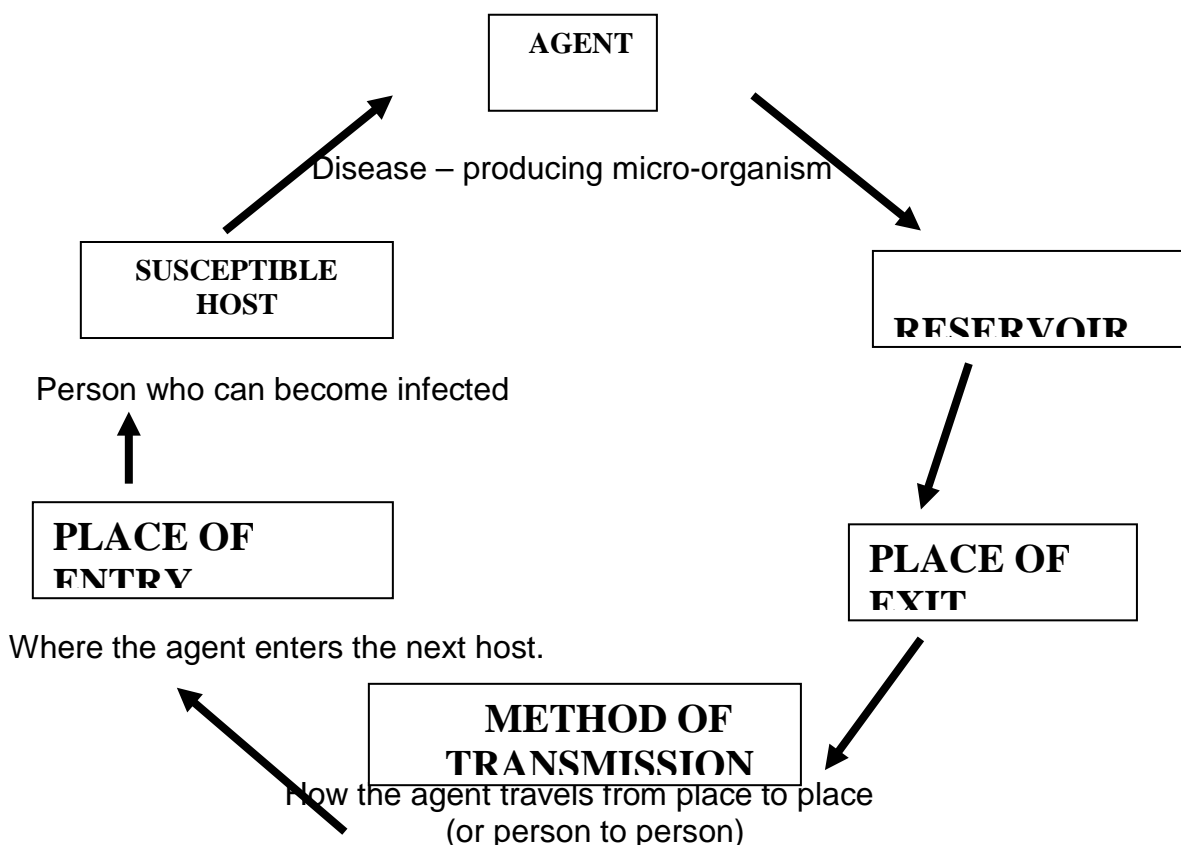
AGENT

Disease – producing micro-organism

RESERVOIR

PLACE OF EXIT

METHOD OF TRANSMISSION

How the agent travels from place to place (or person to person)

PLACE OF ENTRY

Where the agent enters the next host.

SUSCEPTIBLE HOST

Person who can become infected